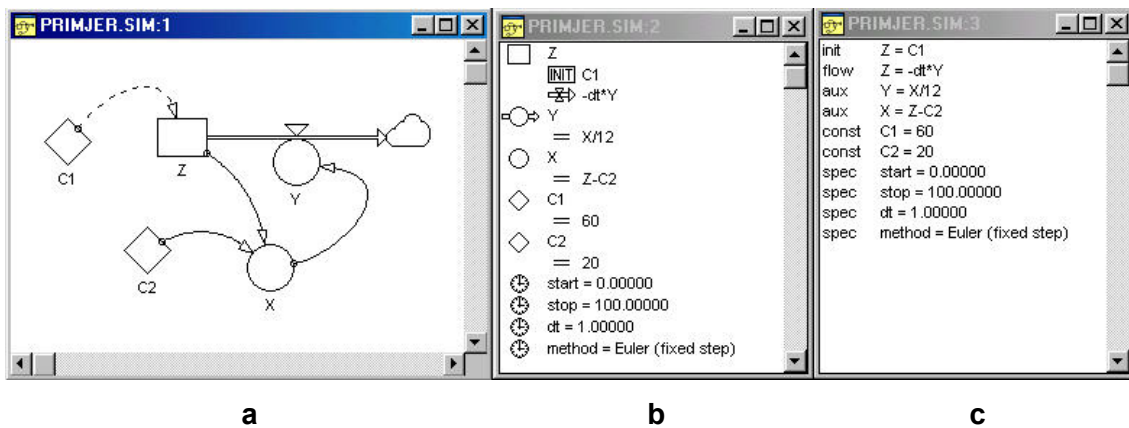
PRIMJER.SIM:1

C1
Z
Y
C2
X

PRIMJER.SIM:2

Z
INIT C1
-dt*Y
Y
= X/12
X
= Z-C2
C1
= 60
C2
= 20
start = 0.00000
stop = 100.00000
dt = 1.00000
method = Euler (fixed step)

PRIMJER.SIM:3

init Z = C1
flow Z = -dt*Y
aux Y = X/12
aux X = Z-C2
const C1 = 60
const C2 = 20
spec start = 0.00000
spec stop = 100.00000
spec dt = 1.00000
spec method = Euler (fixed step)

a

b

c